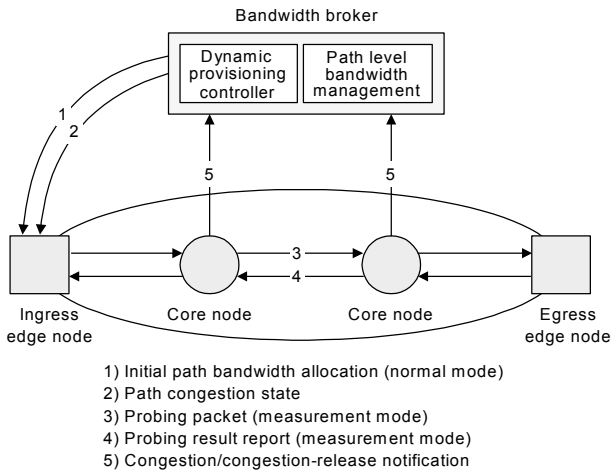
Bandwidth broker

Dynamic provisioning controller

Path level bandwidth management

1
2
5
5
3
4

Ingress edge node

Core node

Core node

Egress edge node

1) Initial path bandwidth allocation (normal mode)
2) Path congestion state
3) Probing packet (measurement mode)
4) Probing result report (measurement mode)
5) Congestion/congestion-release notification